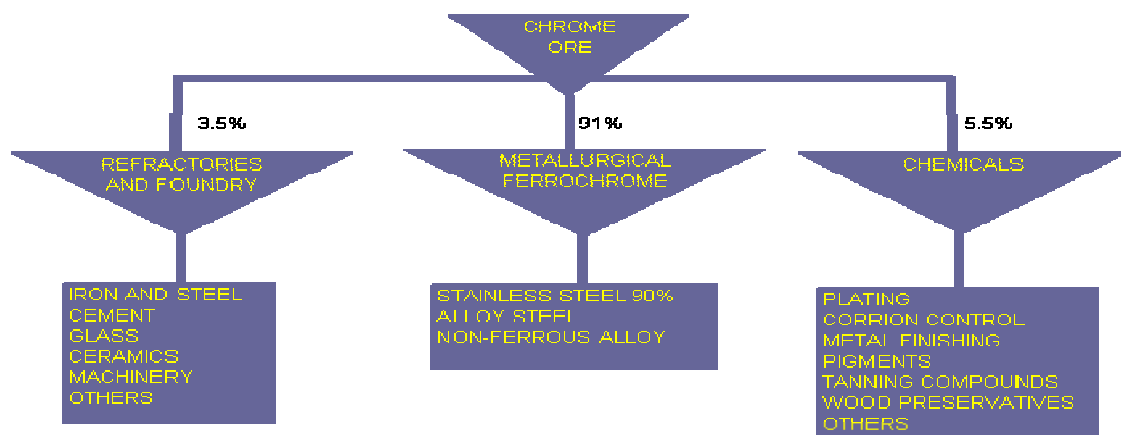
CHROME ORE

3.5%

REFRACTORIES AND FOUNDRY

IRON AND STEEL
CEMENT
GLASS
CERAMICS
MACHINERY
OTHERS

91%

METALLURGICAL FERROCHROME

STAINLESS STEEL 90%
ALLOY STEEL
NON-FERROUS ALLOY

5.5%

CHEMICALS

PLATING
CORRION CONTROL
METAL FINISHING
PIGMENTS
TANNING COMPOUNDS
WOOD PRESERVATIVES
OTHERS